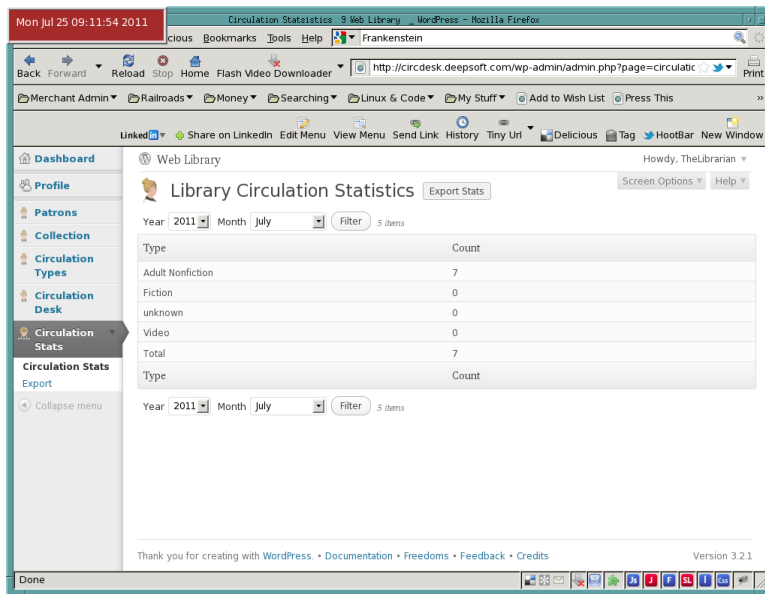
Mon Jul 25 09:11:54 2011

Circulation Statsistics ‹ Web Library — WordPress - Mozilla Firefox

licious Bookmarks Tools Help Frankenstein

Back Forward Reload Stop Home Flash Video Downloader http://circdesk.deepsoft.com/wp-admin/admin.php?page=circulatic Print

Merchant Admin Railroads Money Searching Linux & Code My Stuff Add to Wish List Press This

LinkedIn Share on LinkedIn Edit Menu View Menu Send Link History Tiny Url Delicious Tag HootBar New Window

Dashboard
Profile
Patrons
Collection
Circulation Types
Circulation Desk
Circulation Stats
Circulation Stats
Export
Collapse menu

Web Library

Howdy, TheLibrarian

Screen Options Help

Library Circulation Statistics Export Stats

Year 2011 Month July Filter 5 items

| Type | Count |
|---|---|
| Adult Nonfiction | 7 |
| Fiction | 0 |
| unknown | 0 |
| Video | 0 |
| Total | 7 |
| Type | Count |

Year 2011 Month July Filter 5 items

Thank you for creating with WordPress. • Documentation • Freedoms • Feedback • Credits

Version 3.2.1

Done